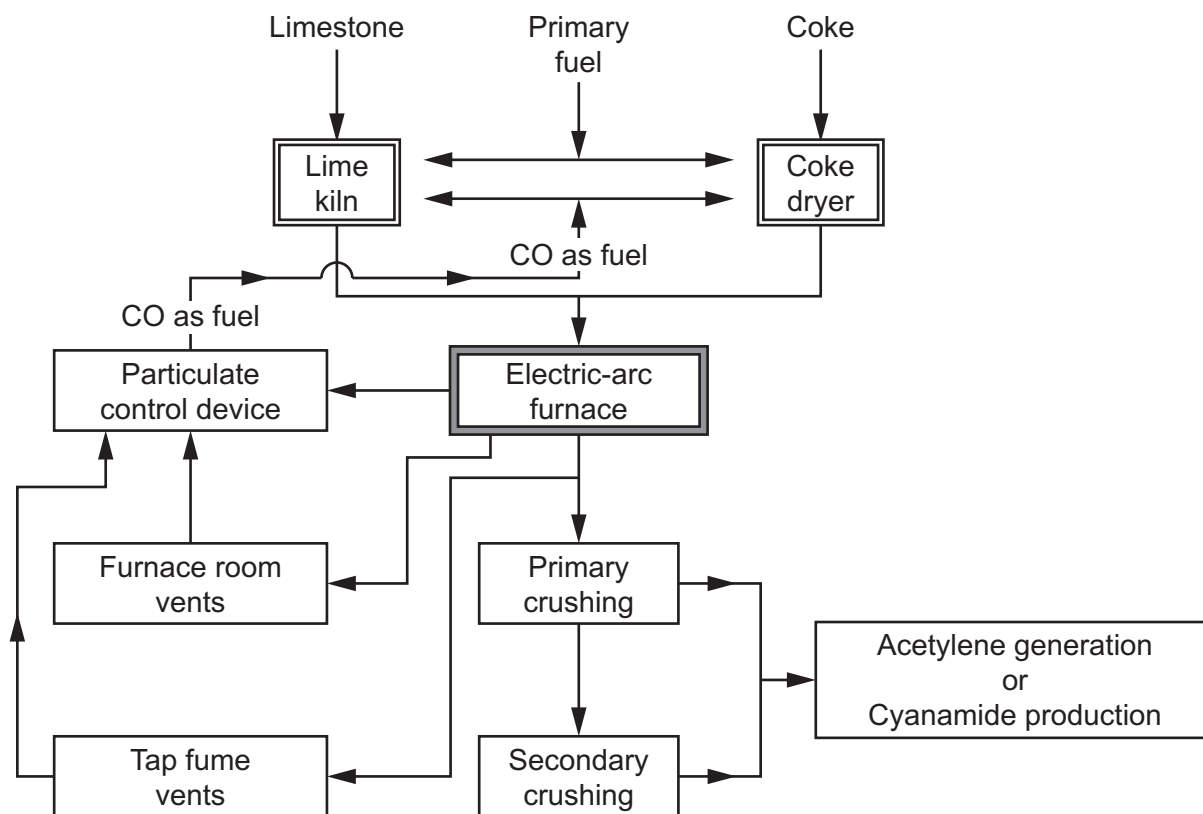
Limestone

Primary fuel

Coke

Lime kiln

Coke dryer

CO as fuel

CO as fuel

Particulate control device

Electric-arc furnace

Furnace room vents

Primary crushing

Acetylene generation or Cyanamide production

Tap fume vents

Secondary crushing